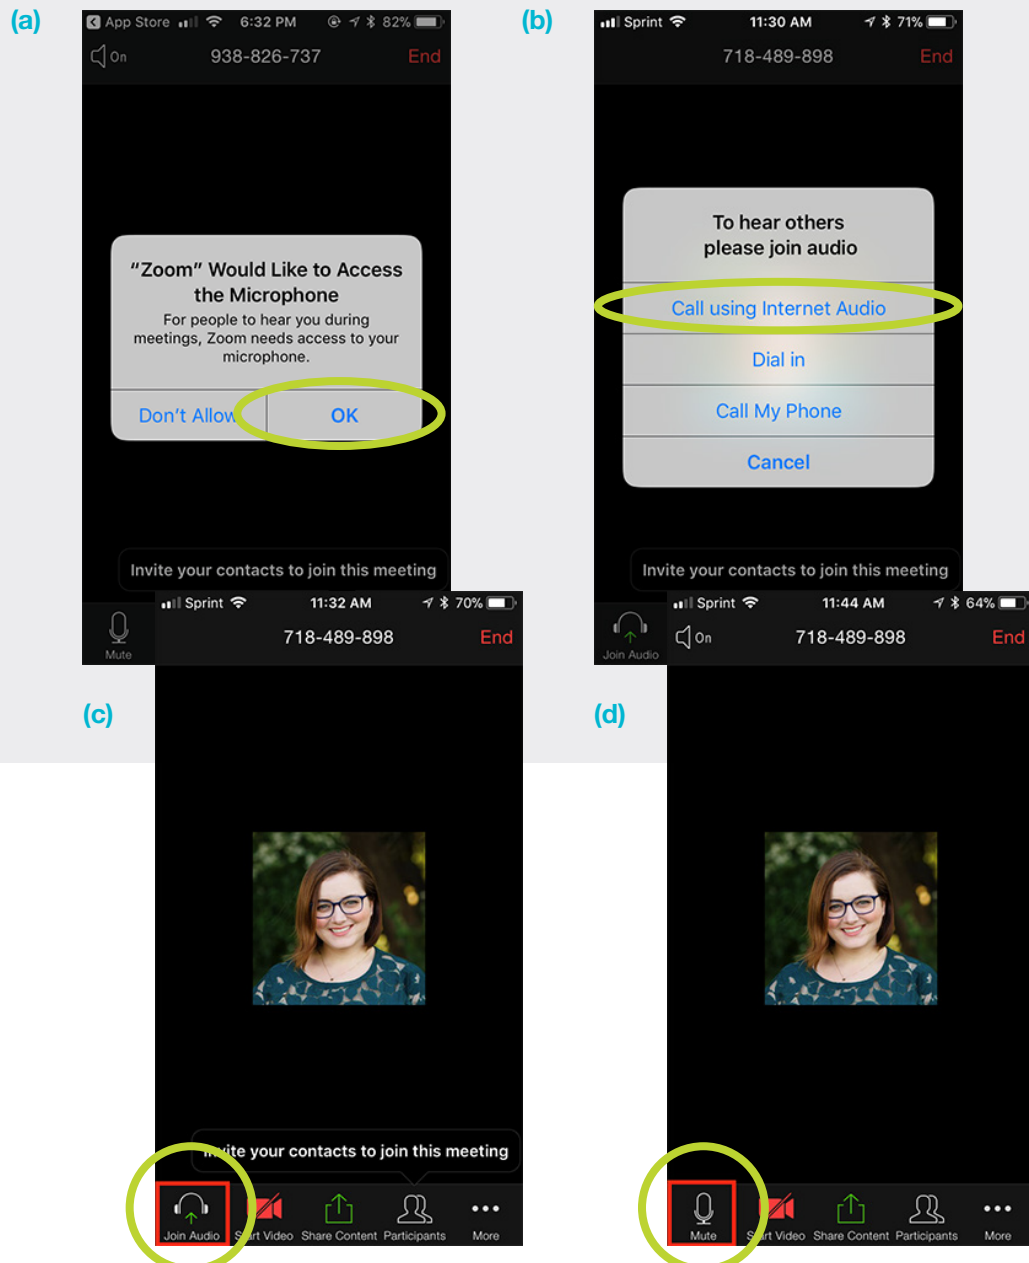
(a)

App Store 6:32 PM 82%

On 938-826-737 End

"Zoom" Would Like to Access the Microphone

For people to hear you during meetings, Zoom needs access to your microphone.

Don't Allow OK

Invite your contacts to join this meeting

Mute

(b)

Sprint 11:30 AM 71%

718-489-898 End

To hear others please join audio

Call using Internet Audio

Dial in

Call My Phone

Cancel

Invite your contacts to join this meeting

Join Audio

(c)

Sprint 11:32 AM 70%

718-489-898 End

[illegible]ite your contacts to join this meeting

Join Audio S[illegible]rt Video Share Content Participants More

(d)

Sprint 11:44 AM 64%

On 718-489-898 End

Mute S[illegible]rt Video Share Content Participants More